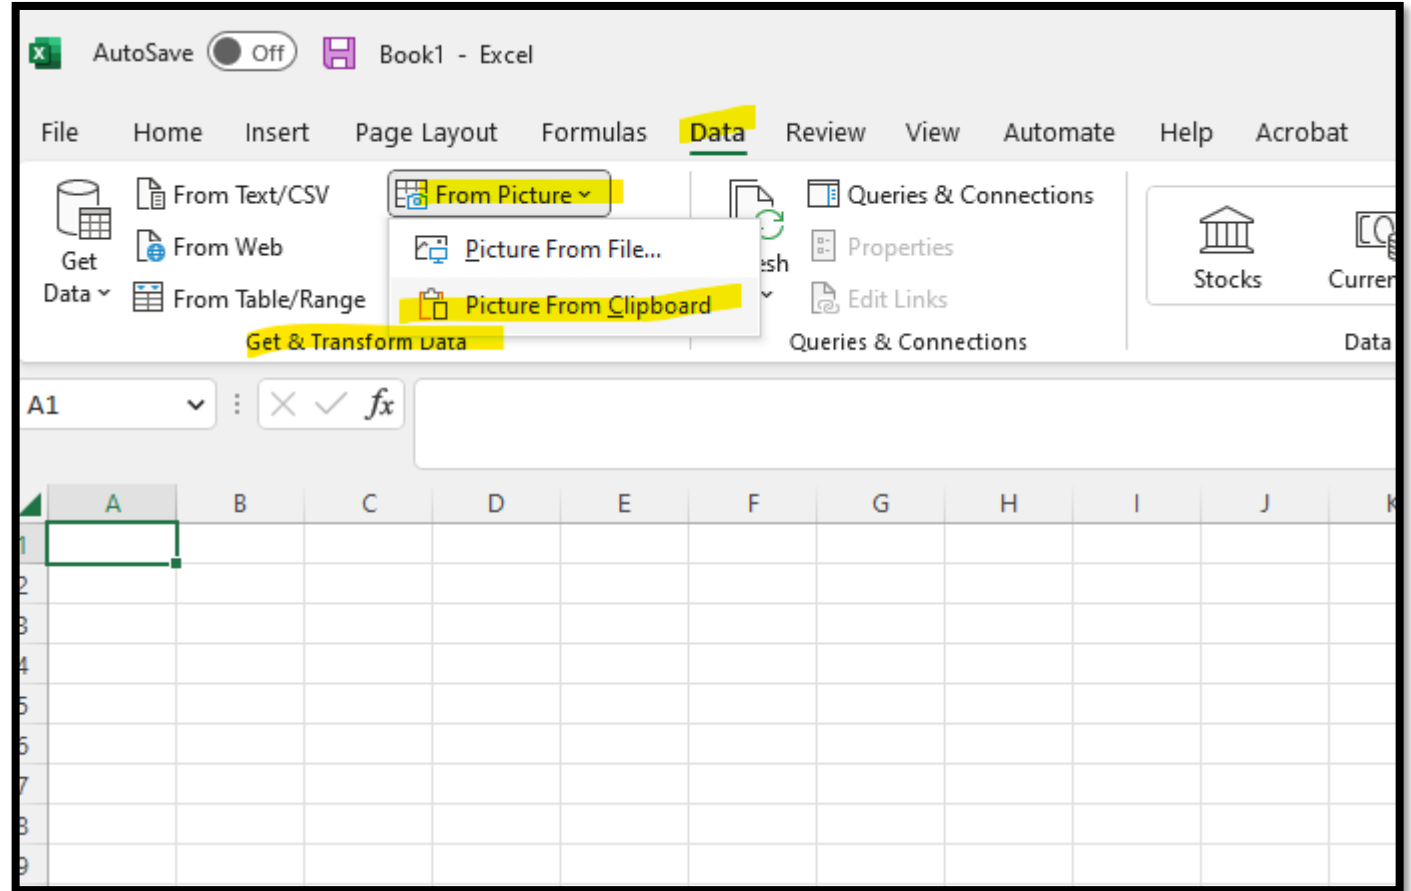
AutoSave Off Book1 - Excel

File Home Insert Page Layout Formulas Data Review View Automate Help Acrobat

Get Data
From Text/CSV
From Web
From Table/Range
From Picture
Picture From File...
Picture From Clipboard
Get & Transform Data

esh
Queries & Connections
Properties
Edit Links
Queries & Connections

Stocks
Curren
Data

A1
$fx$

| | A | B | C | D | E | F | G | H | I | J | K |
|---|---|---|---|---|---|---|---|---|---|---|---|
| 1 | | | | | | | | | | | |
| 2 | | | | | | | | | | | |
| 3 | | | | | | | | | | | |
| 4 | | | | | | | | | | | |
| 5 | | | | | | | | | | | |
| 6 | | | | | | | | | | | |
| 7 | | | | | | | | | | | |
| 8 | | | | | | | | | | | |
| 9 | | | | | | | | | | | |